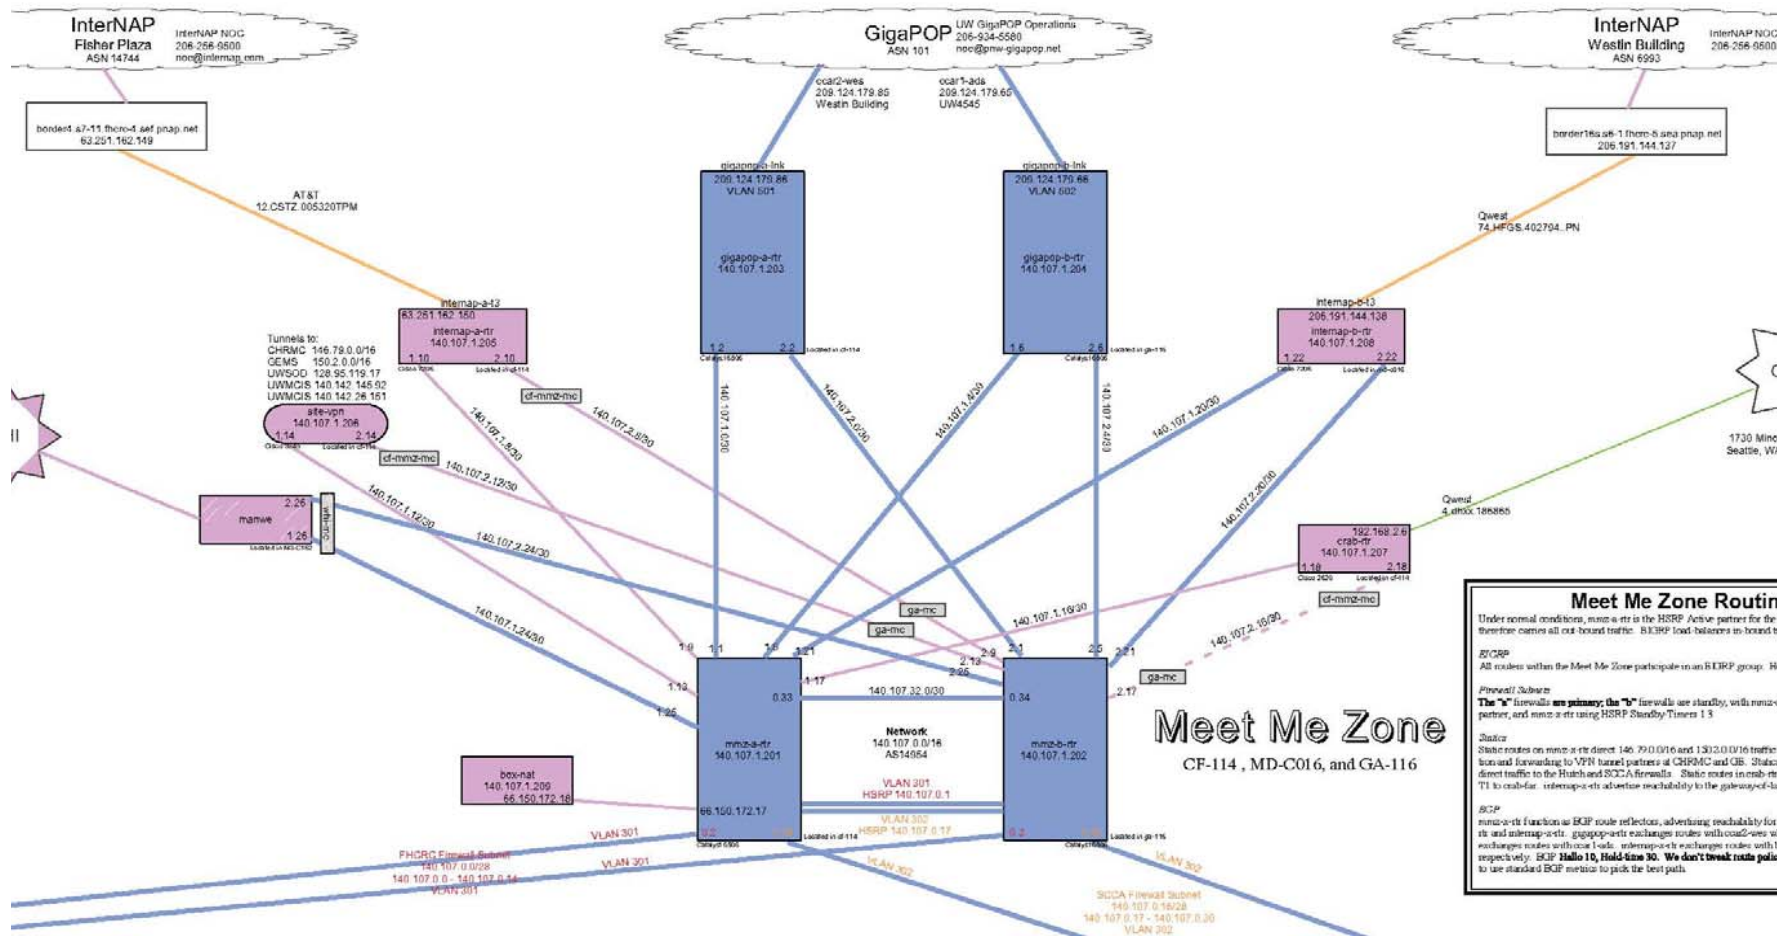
InterNAP
Fisher Plaza
ASN 14744
InterNAP NOC
206-256-9500
noc@internap.com

GigaPOP
ASN 101
UW GigaPOP Operations
206-934-5580
noc@pnw-gigapop.net

InterNAP
Westin Building
ASN 6993
InterNAP NOC
206-256-9500

border4.a7-11.fhore-4.sef.pnap.net
63.251.162.149

border1a.s6-1.fhore-8.sea.pnap.net
206.191.144.137

ccar2-wes
209.124.179.85
Westin Building

ccar1-ads
209.124.179.65
UW4545

AT&T
12.CSTZ.005320TPM

Qwest
74.HFGS.402794..PN

gigapop-a-lnk
209.124.179.86
VLAN 501
gigapop-a-rtr
140.107.1.203
1.2
2.2

gigapop-b-lnk
209.124.179.66
VLAN 502
gigapop-b-rtr
140.107.1.204
1.6
2.6

internap-a-t3
63.251.162.150
internap-a-rtr
140.107.1.205
1.10
2.10

internap-b-t3
206.191.144.138
internap-b-rtr
140.107.1.206
1.22
2.22

Tunnels to:
CHRMC 146.79.0.0/16
GEMS 150.2.0.0/16
UWSOD 128.95.119.17
UWMCIS 140.142.145.92
UWMCIS 140.142.26.151

site-vpn
140.107.1.208
1.14
2.14

cf-mmz-mc
cf-mmz-mc
cf-mmz-mc
ga-mc
ga-mc
ga-mc

manwe
2.26
1.26

1730 Mino
Seattle, W

Qwest
4.dbxx.186865

192.168.2.6
crab-rtr
140.107.1.207
1.18
2.18

140.107.1.0/30
140.107.2.0/30
140.107.1.4/30
140.107.2.4/30
140.107.1.20/30
140.107.2.20/30
140.107.1.8/30
140.107.2.8/30
140.107.2.12/30
140.107.1.12/30
140.107.2.24/30
140.107.1.24/30
140.107.1.16/30
140.107.2.16/30
140.107.32.0/30

mmz-a-rtr
140.107.1.201
0.33
66.150.172.17

mmz-b-rtr
140.107.1.202
0.34

Network
140.107.0.0/16
AS14954

VLAN 301
HSRP 140.107.0.1
VLAN 302
HSRP 140.107.0.17

box-nat
140.107.1.209
66.150.172.18

FHCRC Firewall Subnet
140.107.0.0/28
140.107.0.0 - 140.107.0.14
VLAN 301
VLAN 301
VLAN 301
VLAN 302
VLAN 302

SCCA Firewall Subnet
140.107.0.16/28
140.107.0.17 - 140.107.0.30
VLAN 302

Meet Me Zone
CF-114 , MD-C016, and GA-116

Meet Me Zone Routin

Under normal conditions, mmz-a-rtr is the HSRP Active partner for the therefore carries all out-bound traffic. BGP load-balances in-bound t

EIGRP
All routers within the Meet Me Zone participate in an EIGRP group.

Firewall Subnets
The "a" firewalls are primary; the "b" firewalls are standby, with mmz- partner, and mmz-a-rtr using HSRP Standby-Timers 1 3

Static
Static routes on mmz-a-rtr direct 146.79.0.0/16 and 150.2.0.0/16 traffic tion and forwarding to VPN tunnel partners at CHRMC and GS. Static direct traffic to the Hutch and SCCA firewalls. Static routes in crab-rtr T1 to crab-far. internap-a-rtr advertise reachability to the gateway-of-la

BGP
mmz-a-rtr function as BGP route reflectors, advertising reachability for rtr and internap-a-rtr. gigapop-a-rtr exchanges routes with ccar2-wes w exchanges routes with ccar1-ads. internap-a-rtr exchanges routes with respectively. BGP Hello 10, Hold-time 30. We don't tweak route polic to use standard BGP metrics to pick the best path.